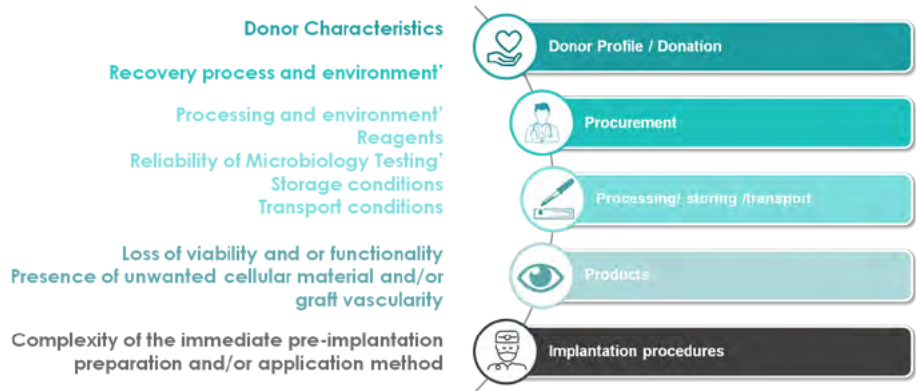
Donor Characteristics

Recovery process and environment'

Processing and environment'
Reagents
Reliability of Microbiology Testing'
Storage conditions
Transport conditions

Loss of viability and or functionality
Presence of unwanted cellular material and/or graft vascularity

Complexity of the immediate pre-implantation preparation and/or application method

Donor Profile / Donation

Procurement

Processing/ storing /transport

Products

Implantation procedures